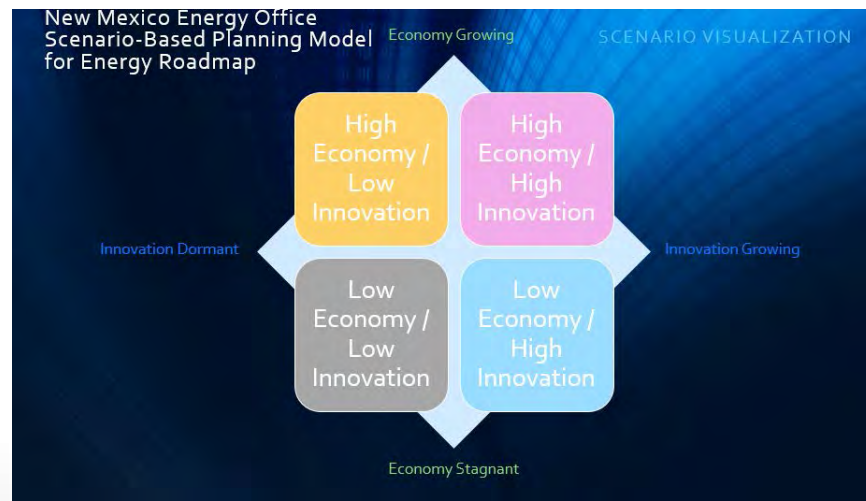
New Mexico Energy Office Scenario-Based Planning Model for Energy Roadmap

SCENARIO VISUALIZATION

Economy Growing

High Economy / Low Innovation

High Economy / High Innovation

Innovation Dormant

Innovation Growing

Low Economy / Low Innovation

Low Economy / High Innovation

Economy Stagnant